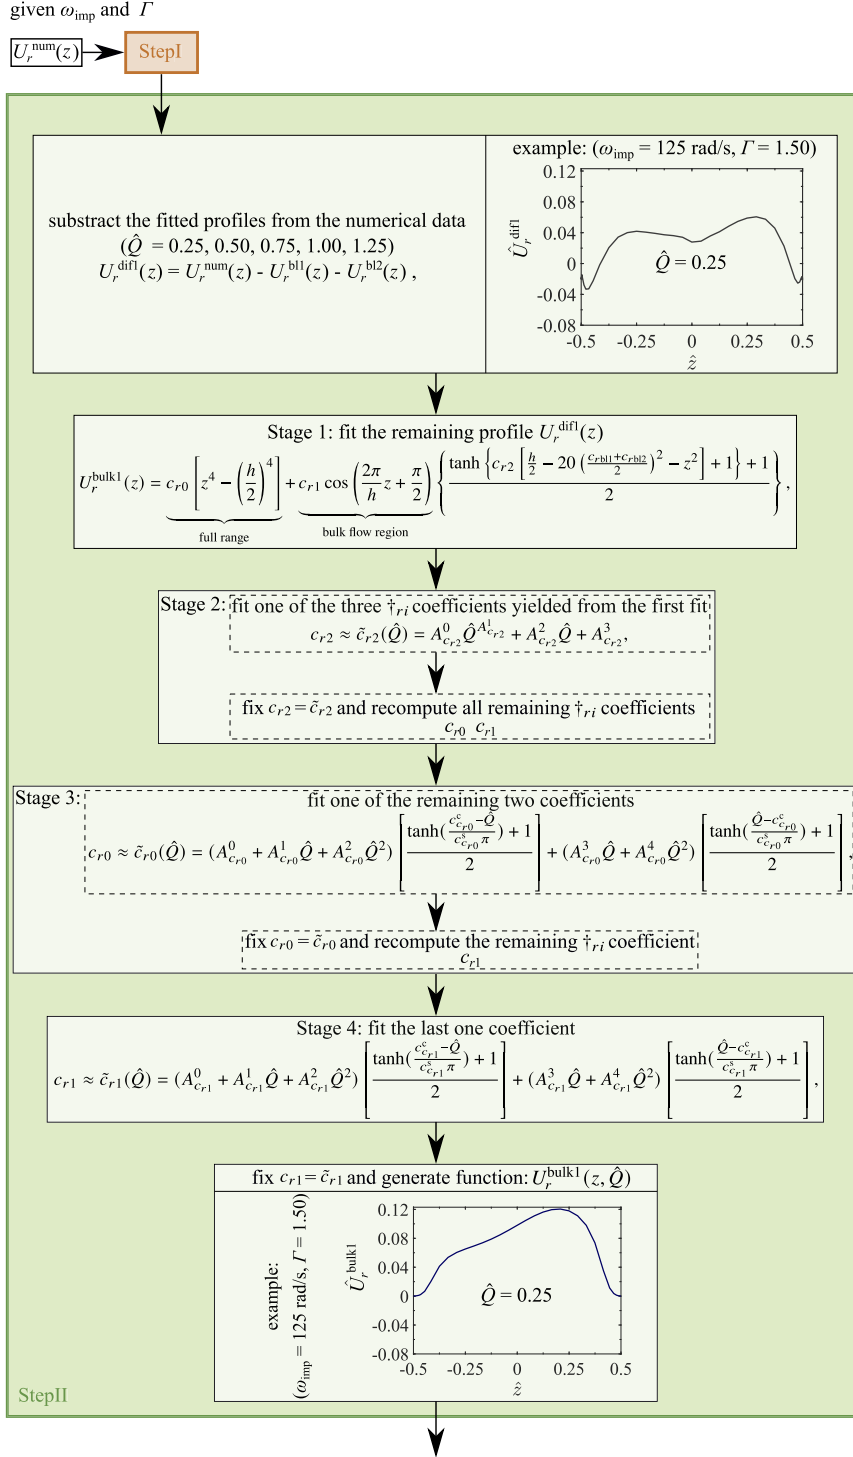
given $\omega_{\text{imp}}$ and $\Gamma$

$U_r^{\text{num}}(z)$

StepI

substract the fitted profiles from the numerical data ($\hat{Q}$ = 0.25, 0.50, 0.75, 1.00, 1.25)
$U_r^{\text{dif1}}(z) = U_r^{\text{num}}(z) - U_r^{\text{bl1}}(z) - U_r^{\text{bl2}}(z)$ ,

example: ($\omega_{\text{imp}}$ = 125 rad/s, $\Gamma$ = 1.50)

$\hat{U}_r^{\text{dif1}}$

0.12
0.08
0.04
0
-0.04
-0.08

$\hat{Q} = 0.25$

-0.5 -0.25 0 0.25 0.5
$\hat{z}$

Stage 1: fit the remaining profile $U_r^{\text{dif1}}(z)$

$U_r^{\text{bulk1}}(z) = c_{r0}\left[z^4 - \left(\frac{h}{2}\right)^4\right] + c_{r1}\cos\left(\frac{2\pi}{h}z + \frac{\pi}{2}\right)\left\{\frac{\tanh\left\{c_{r2}\left[\frac{h}{2} - 20\left(\frac{c_{r\text{bl1}}+c_{r\text{bl2}}}{2}\right)^2 - z^2\right] + 1\right\} + 1}{2}\right\}$,

full range

bulk flow region

Stage 2: fit one of the three $\dagger_{ri}$ coefficients yielded from the first fit
$c_{r2} \approx \tilde{c}_{r2}(\hat{Q}) = A^0_{c_{r2}}\hat{Q}^{A^1_{c_{r2}}} + A^2_{c_{r2}}\hat{Q} + A^3_{c_{r2}}$,

fix $c_{r2} = \tilde{c}_{r2}$ and recompute all remaining $\dagger_{ri}$ coefficients
$c_{r0}$ $c_{r1}$

Stage 3: fit one of the remaining two coefficients

$c_{r0} \approx \tilde{c}_{r0}(\hat{Q}) = (A^0_{c_{r0}} + A^1_{c_{r0}}\hat{Q} + A^2_{c_{r0}}\hat{Q}^2)\left[\frac{\tanh(\frac{c^c_{c_{r0}} - \hat{Q}}{c^s_{c_{r0}}\pi}) + 1}{2}\right] + (A^3_{c_{r0}}\hat{Q} + A^4_{c_{r0}}\hat{Q}^2)\left[\frac{\tanh(\frac{\hat{Q} - c^c_{c_{r0}}}{c^s_{c_{r0}}\pi}) + 1}{2}\right]$,

fix $c_{r0} = \tilde{c}_{r0}$ and recompute the remaining $\dagger_{ri}$ coefficient
$c_{r1}$

Stage 4: fit the last one coefficient

$c_{r1} \approx \tilde{c}_{r1}(\hat{Q}) = (A^0_{c_{r1}} + A^1_{c_{r1}}\hat{Q} + A^2_{c_{r1}}\hat{Q}^2)\left[\frac{\tanh(\frac{c^c_{c_{r1}} - \hat{Q}}{c^s_{c_{r1}}\pi}) + 1}{2}\right] + (A^3_{c_{r1}}\hat{Q} + A^4_{c_{r1}}\hat{Q}^2)\left[\frac{\tanh(\frac{\hat{Q} - c^c_{c_{r1}}}{c^s_{c_{r1}}\pi}) + 1}{2}\right]$,

fix $c_{r1} = \tilde{c}_{r1}$ and generate function: $U_r^{\text{bulk1}}(z, \hat{Q})$

example: ($\omega_{\text{imp}}$ = 125 rad/s, $\Gamma$ = 1.50)

$\hat{U}_r^{\text{bulk1}}$

0.12
0.08
0.04
0
-0.04
-0.08

$\hat{Q} = 0.25$

-0.5 -0.25 0 0.25 0.5
$\hat{z}$

StepII